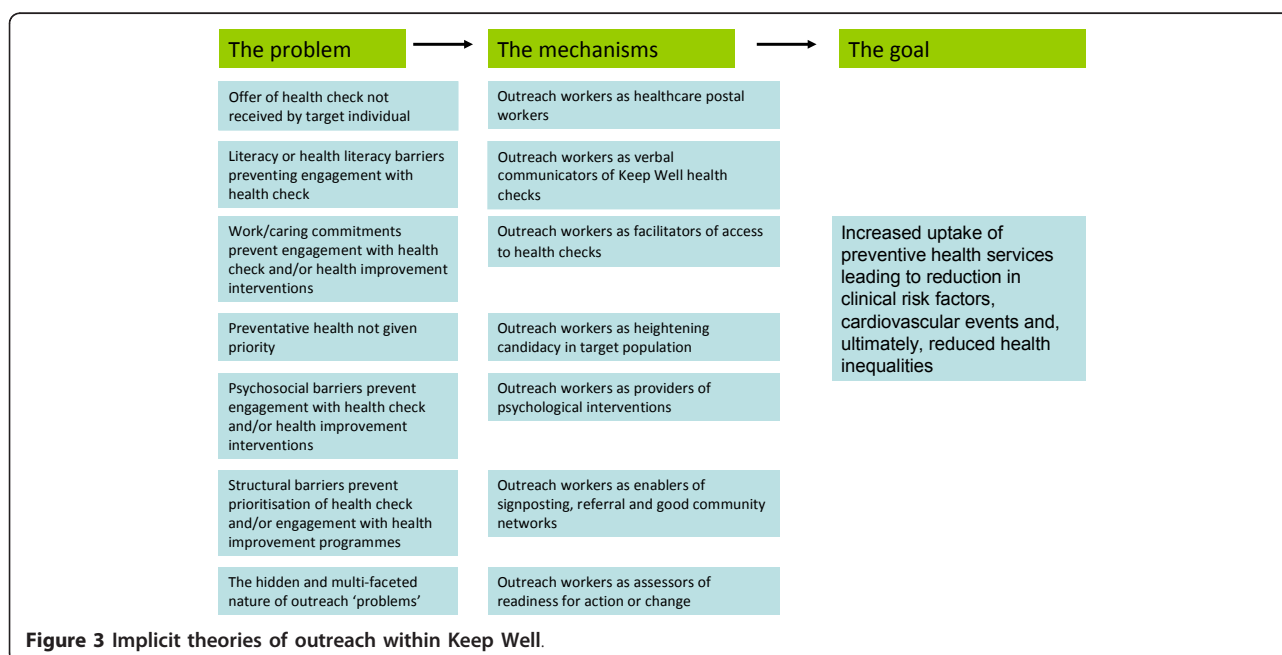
The problem

The mechanisms

The goal

Offer of health check not received by target individual

Outreach workers as healthcare postal workers

Literacy or health literacy barriers preventing engagement with health check

Outreach workers as verbal communicators of Keep Well health checks

Work/caring commitments prevent engagement with health check and/or health improvement interventions

Outreach workers as facilitators of access to health checks

Preventative health not given priority

Outreach workers as heightening candidacy in target population

Psychosocial barriers prevent engagement with health check and/or health improvement interventions

Outreach workers as providers of psychological interventions

Structural barriers prevent prioritisation of health check and/or engagement with health improvement programmes

Outreach workers as enablers of signposting, referral and good community networks

The hidden and multi-faceted nature of outreach 'problems'

Outreach workers as assessors of readiness for action or change

Increased uptake of preventive health services leading to reduction in clinical risk factors, cardiovascular events and, ultimately, reduced health inequalities

Figure 3 Implicit theories of outreach within Keep Well.